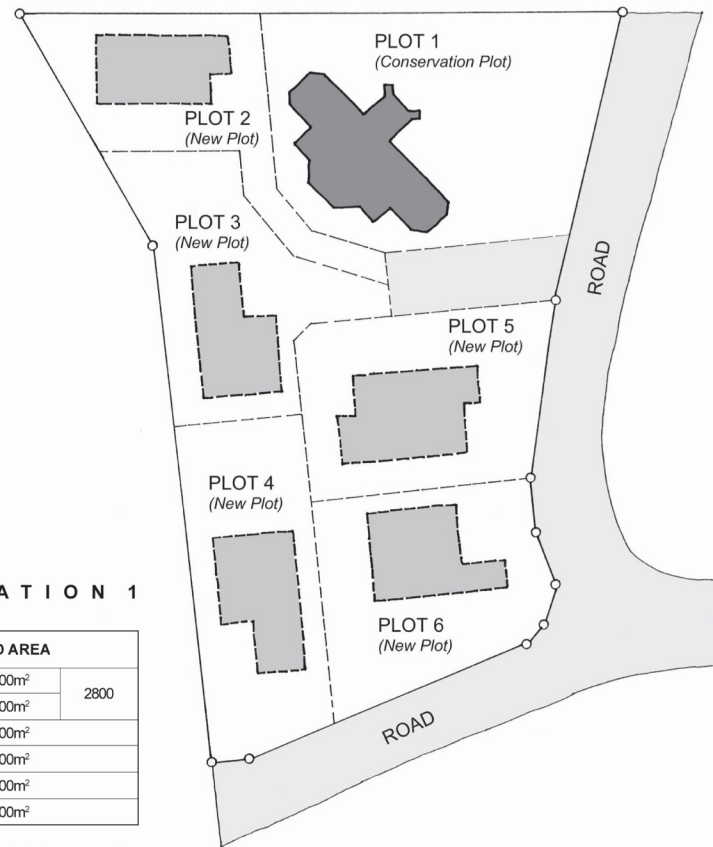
PLOT 1
(Conservation Plot)

PLOT 2
(New Plot)

PLOT 3
(New Plot)

ROAD

PLOT 5
(New Plot)

PLOT 4
(New Plot)

ATION 1

| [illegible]D AREA | |
|---|---|
| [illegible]00m$^2$ | 2800 |
| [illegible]00m$^2$ | |
| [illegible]00m$^2$ | |
| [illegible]00m$^2$ | |
| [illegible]00m$^2$ | |
| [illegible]00m$^2$ | |

PLOT 6
(New Plot)

ROAD